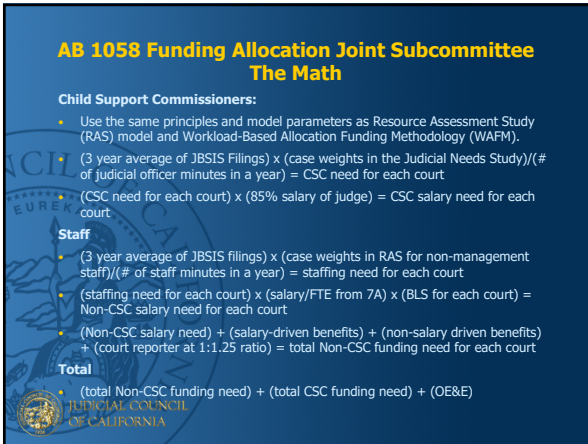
AB 1058 Funding Allocation Joint Subcommittee
The Math

Child Support Commissioners:

- Use the same principles and model parameters as Resource Assessment Study (RAS) model and Workload-Based Allocation Funding Methodology (WAFM).
- (3 year average of JBSIS Filings) x (case weights in the Judicial Needs Study)/(# of judicial officer minutes in a year) = CSC need for each court
- (CSC need for each court) x (85% salary of judge) = CSC salary need for each court

Staff

- (3 year average of JBSIS filings) x (case weights in RAS for non-management staff)/(# of staff minutes in a year) = staffing need for each court
- (staffing need for each court) x (salary/FTE from 7A) x (BLS for each court) = Non-CSC salary need for each court
- (Non-CSC salary need) + (salary-driven benefits) + (non-salary driven benefits) + (court reporter at 1:1.25 ratio) = total Non-CSC funding need for each court

Total

- (total Non-CSC funding need) + (total CSC funding need) + (OE&E)

JUDICIAL COUNCIL OF CALIFORNIA